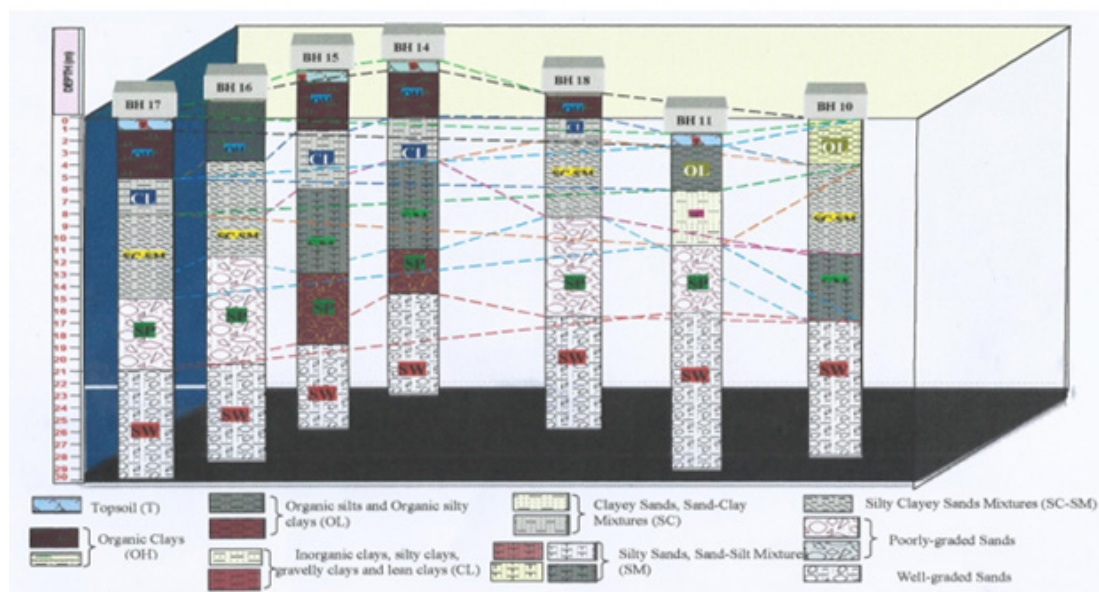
DEPTH (m)
0
1
2
3
4
5
6
7
8
9
10
11
12
13
14
15
16
17
18
19
20
21
22
23
24
25
26
27
28
29
30

BH 17
CL
SC-SM
SP
SW

BH 16
SC-SM
SP
SW

BH 15
CL
SP
SW

BH 14
CL
SP

BH 18
CL
SC-SM
SP
SW

BH 11
OL
SP
SW

BH 10
OL
SC-SM
SW

Topsoil (T)
Organic Clays (OH)
Organic silts and Organic silty clays (OL)
Inorganic clays, silty clays, gravelly clays and lean clays (CL)
Clayey Sands, Sand-Clay Mixtures (SC)
Silty Sands, Sand-Silt Mixtures (SM)
Silty Clayey Sands Mixtures (SC-SM)
Poorly-graded Sands
Well-graded Sands